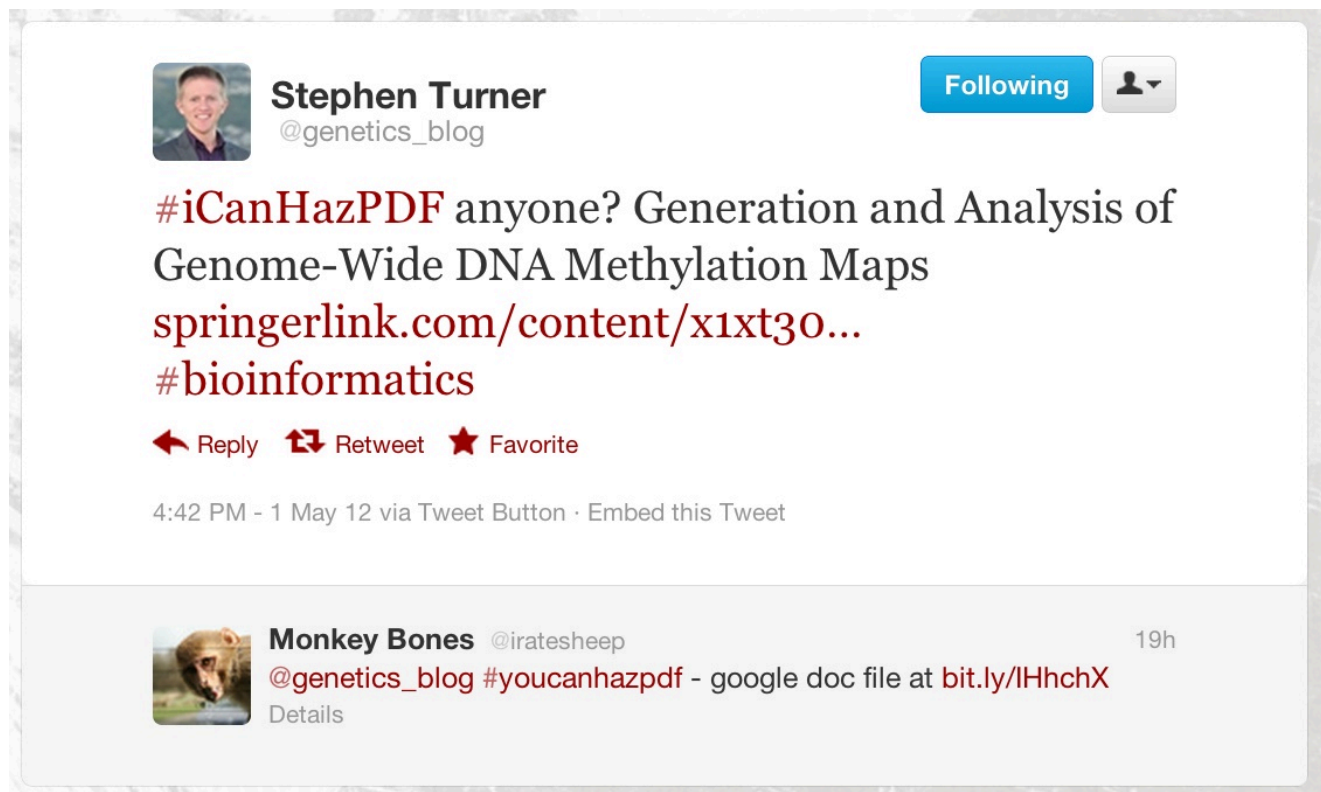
Stephen Turner
@genetics_blog

Following

#iCanHazPDF anyone? Generation and Analysis of Genome-Wide DNA Methylation Maps springerlink.com/content/x1xt30... #bioinformatics

Reply Retweet Favorite

4:42 PM - 1 May 12 via Tweet Button · Embed this Tweet

Monkey Bones @iratesheep 19h
@genetics_blog #youcanhazpdf - google doc file at bit.ly/IHhchX
Details